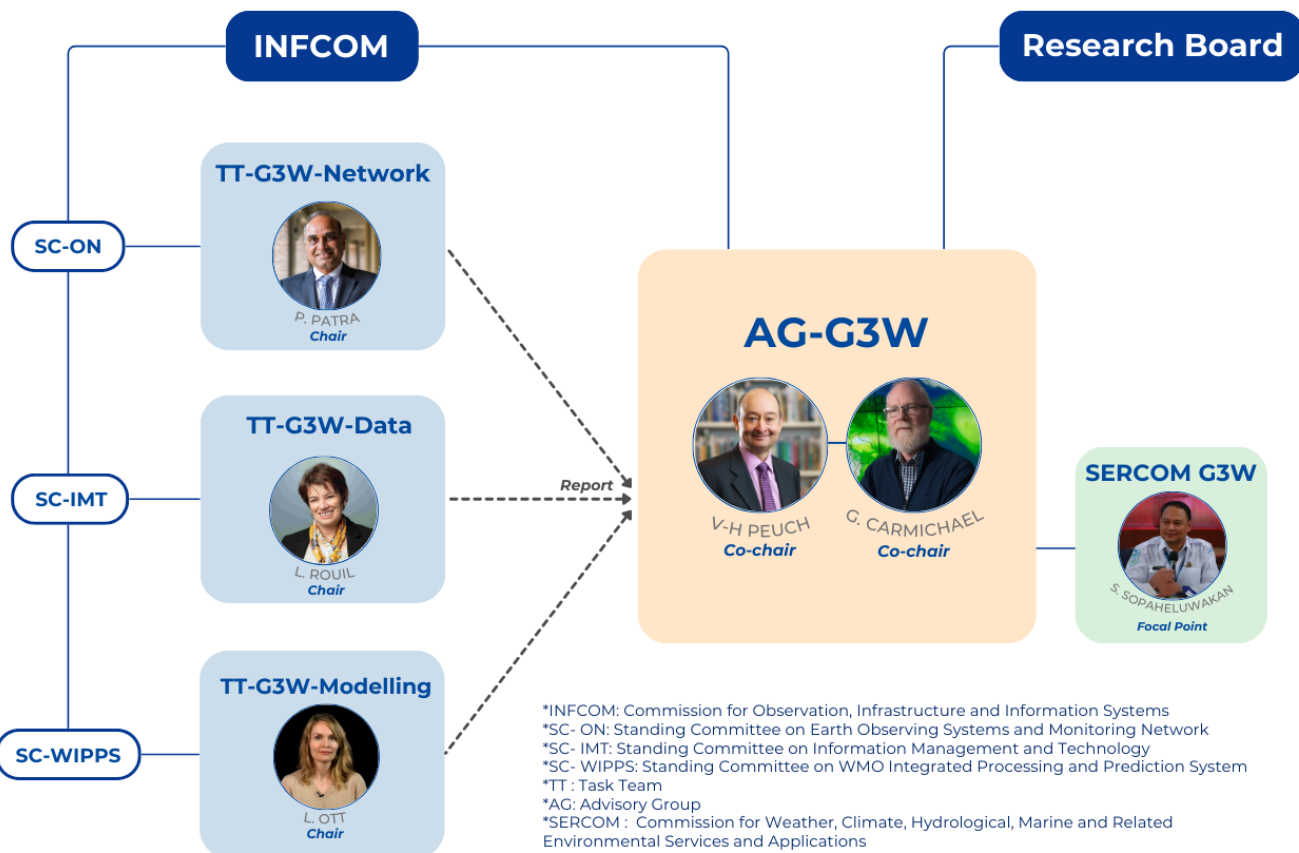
INFCOM

Research Board

TT-G3W-Network

P. PATRA
Chair

SC-ON

TT-G3W-Data

L. ROUIL
Chair

SC-IMT

Report

TT-G3W-Modelling

L. OTT
Chair

SC-WIPPS

AG-G3W

V-H PEUCH
Co-chair

G. CARMICHAEL
Co-chair

SERCOM G3W

S. SOPAHELUWAKAN
Focal Point

*INFCOM: Commission for Observation, Infrastructure and Information Systems
*SC- ON: Standing Committee on Earth Observing Systems and Monitoring Network
*SC- IMT: Standing Committee on Information Management and Technology
*SC- WIPPS: Standing Committee on WMO Integrated Processing and Prediction System
*TT : Task Team
*AG: Advisory Group
*SERCOM : Commission for Weather, Climate, Hydrological, Marine and Related Environmental Services and Applications